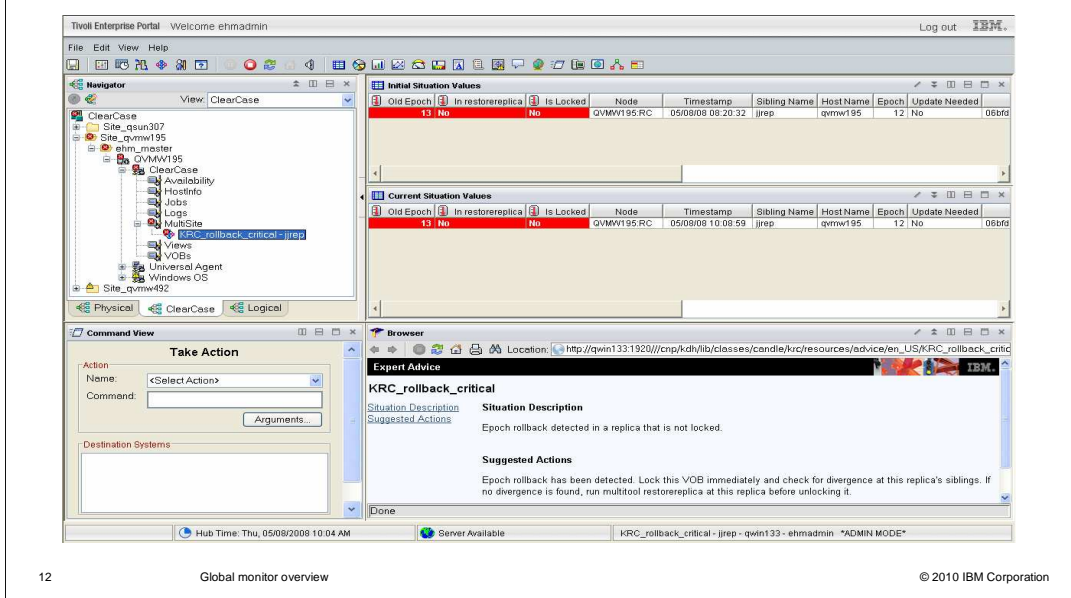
Tivoli Enterprise Portal Welcome ehmadmin

Log out IBM.

File Edit View Help

Navigator

View: ClearCase

ClearCase
Site_qsun307
Site_qvmw195
ehm_master
QVMW195
ClearCase
Availability
HostInfo
Jobs
Logs
MultiSite
KRC_rollback_critical - jjrep
Views
VOBs
Universal Agent
Windows OS
Site_qvmw492

Physical ClearCase Logical

Initial Situation Values

| Old Epoch | In restorereplica | Is Locked | Node | Timestamp | Sibling Name | Host Name | Epoch | Update Needed | |
|---|---|---|---|---|---|---|---|---|---|
| 13 | No | No | QVMW195:RC | 05/08/08 08:20:32 | jjrep | qvmw195 | 12 | No | 06bfd |

Current Situation Values

| Old Epoch | In restorereplica | Is Locked | Node | Timestamp | Sibling Name | Host Name | Epoch | Update Needed | |
|---|---|---|---|---|---|---|---|---|---|
| 13 | No | No | QVMW195:RC | 05/08/08 10:08:59 | jjrep | qvmw195 | 12 | No | 06bfd |

Command View

Take Action

Action
Name: <Select Action>
Command:
Arguments...

Destination Systems

Browser

Location: http://qwin133:1920///cnp/kdh/lib/classes/candle/krc/resources/advice/en_US/KRC_rollback_critic

Expert Advice

IBM.

KRC_rollback_critical

Situation Description
Suggested Actions

Situation Description

Epoch rollback detected in a replica that is not locked.

Suggested Actions

Epoch rollback has been detected. Lock this VOB immediately and check for divergence at this replica's siblings. If no divergence is found, run multitool restorereplica at this replica before unlocking it.

Done

Hub Time: Thu, 05/08/2008 10:04 AM

Server Available

KRC_rollback_critical - jjrep - qwin133 - ehmadmin *ADMIN MODE*

12

Global monitor overview

© 2010 IBM Corporation